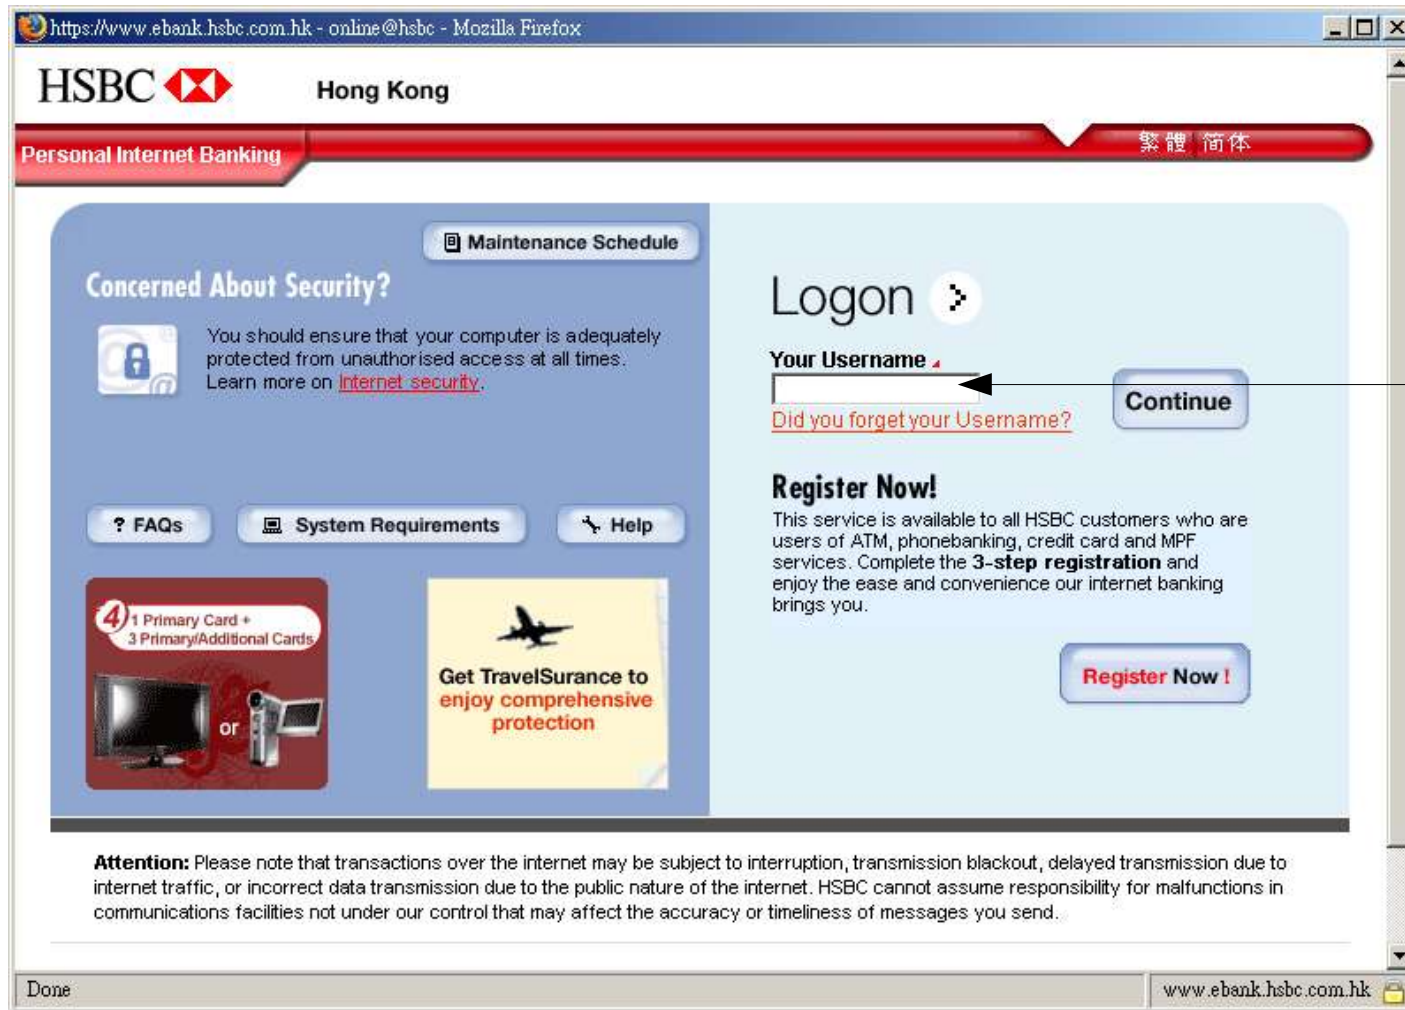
https://www.ebank.hsbc.com.hk - online@hsbc - Mozilla Firefox

HSBC

Hong Kong

Personal Internet Banking

繁體 简体

Maintenance Schedule

Concerned About Security?

You should ensure that your computer is adequately protected from unauthorised access at all times. Learn more on Internet security.

Logon

Your Username

Continue

Did you forget your Username?

Register Now!

This service is available to all HSBC customers who are users of ATM, phonebanking, credit card and MPF services. Complete the 3-step registration and enjoy the ease and convenience our internet banking brings you.

? FAQs

System Requirements

Help

4 1 Primary Card + 3 Primary/Additional Cards

or

Get TravelSurance to enjoy comprehensive protection

Register Now !

Attention: Please note that transactions over the internet may be subject to interruption, transmission blackout, delayed transmission due to internet traffic, or incorrect data transmission due to the public nature of the internet. HSBC cannot assume responsibility for malfunctions in communications facilities not under our control that may affect the accuracy or timeliness of messages you send.

Done

www.ebank.hsbc.com.hk